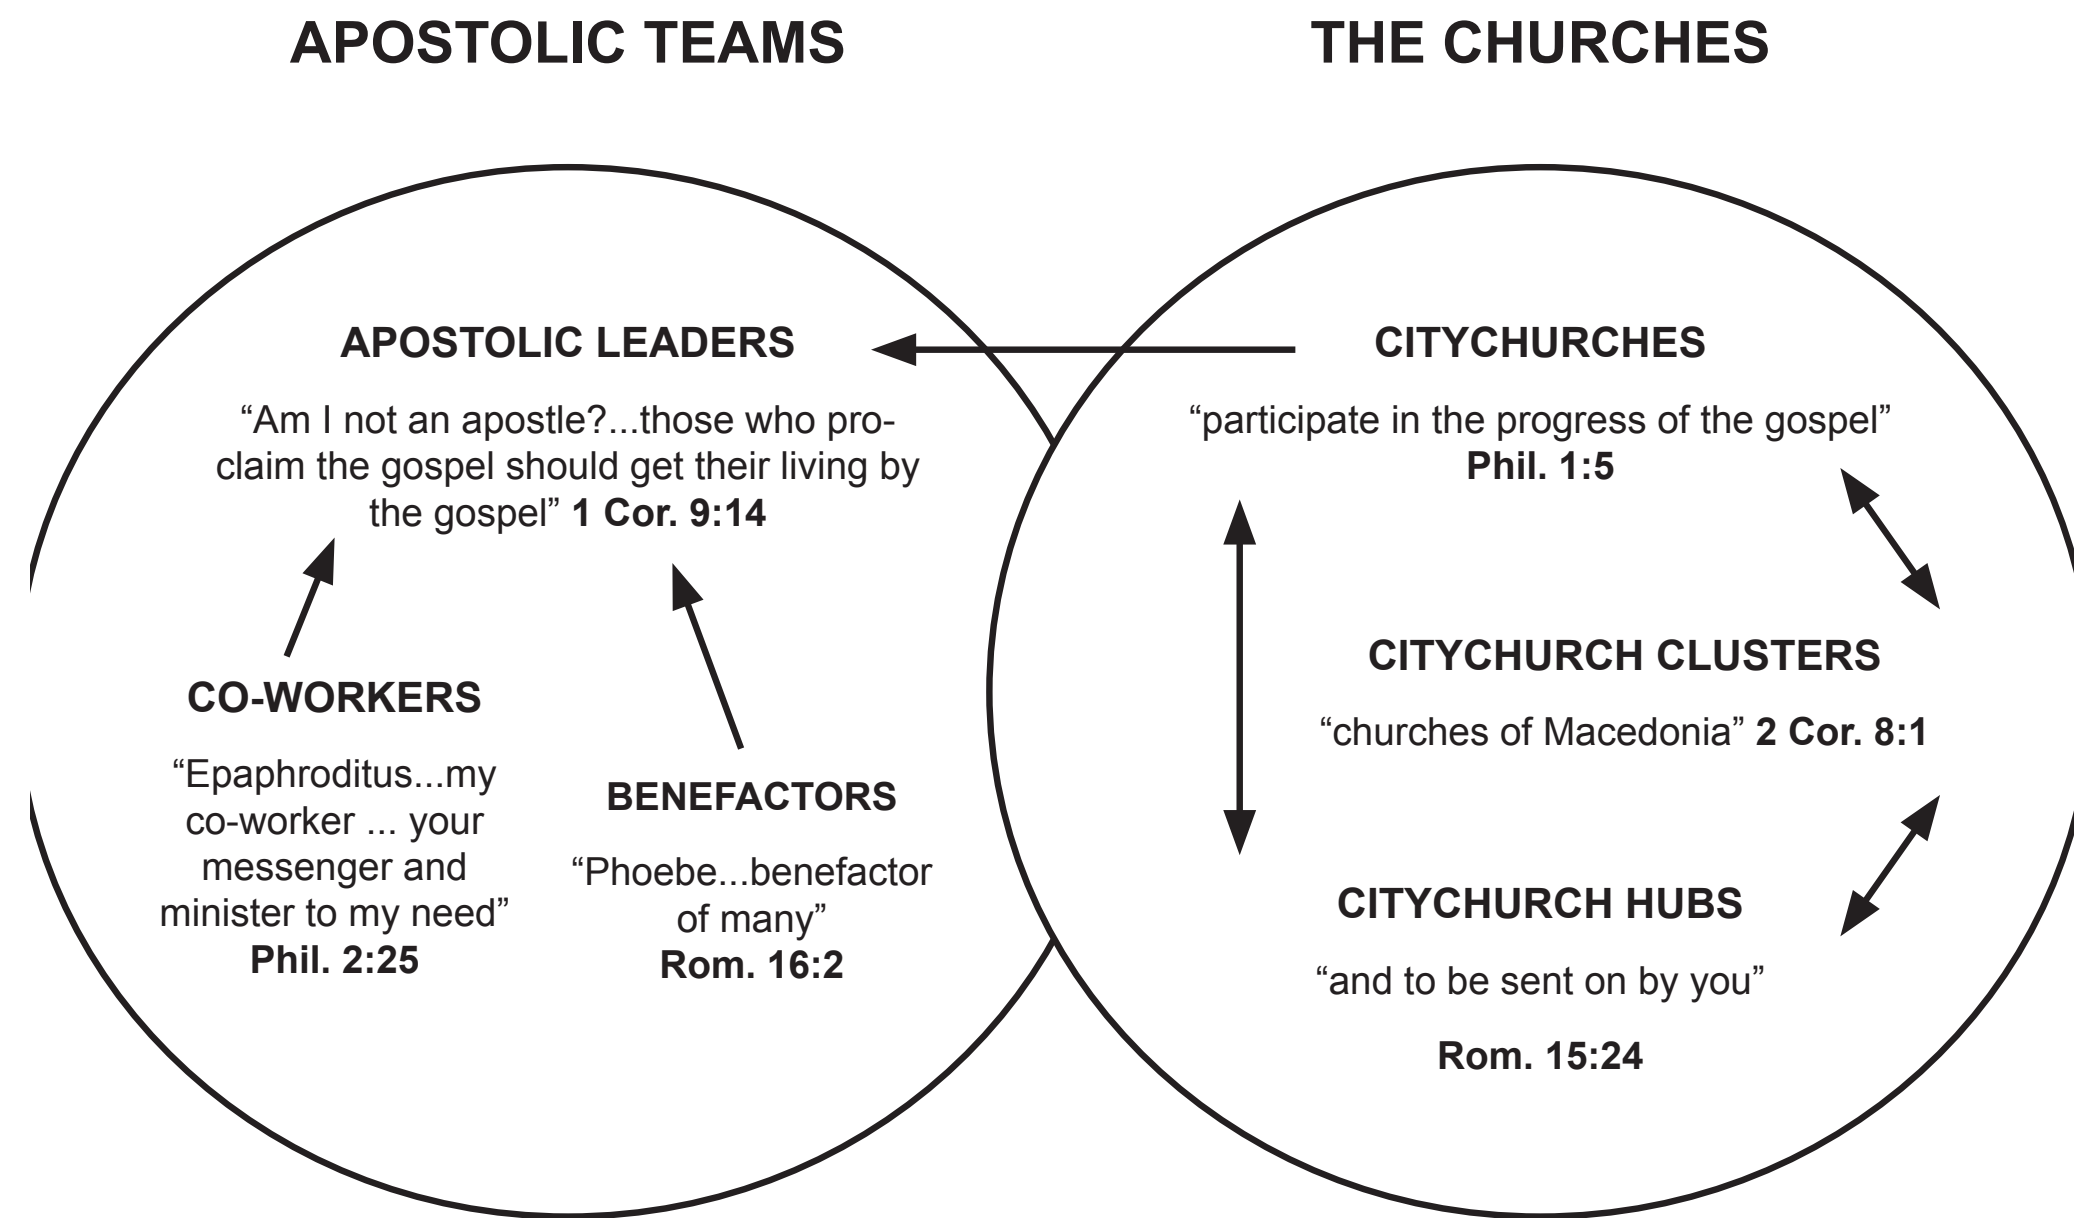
APOSTOLIC TEAMS

THE CHURCHES

APOSTOLIC LEADERS

“Am I not an apostle?...those who proclaim the gospel should get their living by the gospel” **1 Cor. 9:14**

CO-WORKERS

“Epaphroditus...my co-worker ... your messenger and minister to my need” **Phil. 2:25**

BENEFACTORS

“Phoebe...benefactor of many” **Rom. 16:2**

CITYCHURCHES

“participate in the progress of the gospel” **Phil. 1:5**

CITYCHURCH CLUSTERS

“churches of Macedonia” **2 Cor. 8:1**

CITYCHURCH HUBS

“and to be sent on by you”

**Rom. 15:24**